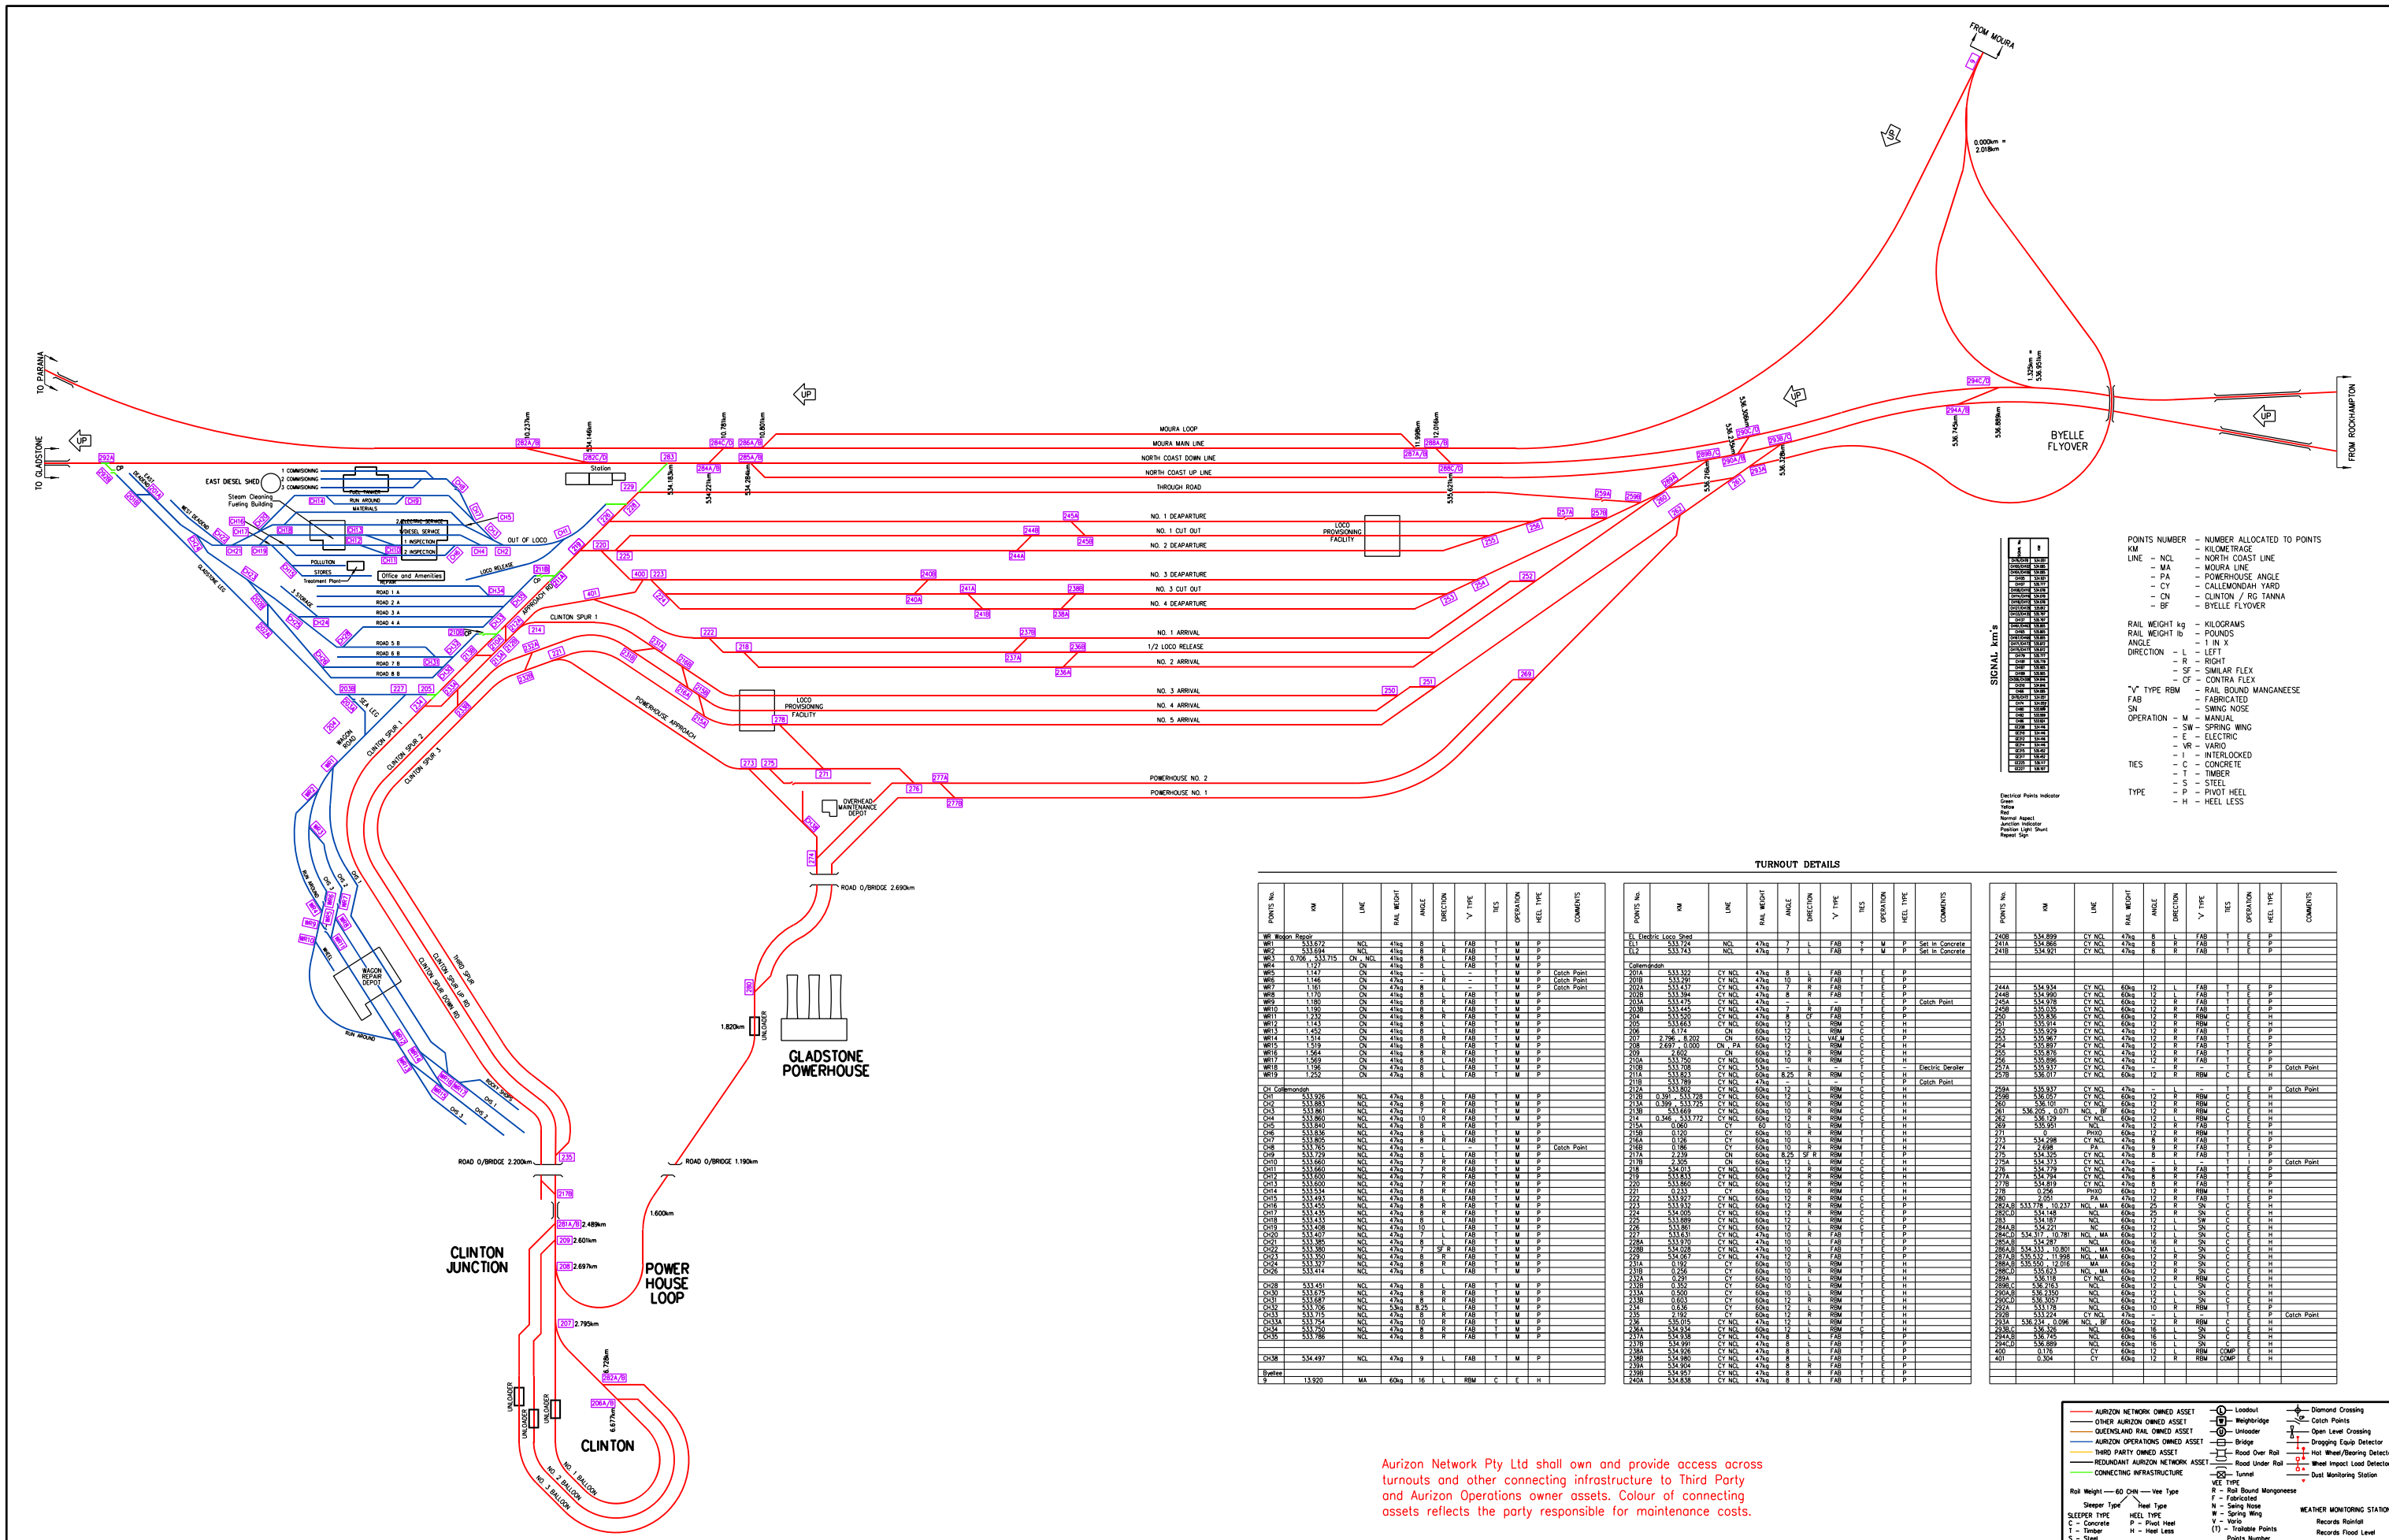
FROM MOURA

TO PARANA

TO GLADSTONE

UP

FROM ROCKHAMPTON

UP

BYELLE FLYOVER

EAST DIESEL SHED

Steam Cleaning Fueling Building

1 COMMISIONING
2 COMMISIONING
3 COMMISIONING

FUEL FARM

RUN AROUND

MATERIALS

2 ELECTRIC SERVICE

DIESEL SERVICE

1 INSPECTION

2 INSPECTION

POLLUTION

STORES

Treatment Plant

Office and Amenities

REPAIR

ROAD 1 A
ROAD 2 A
ROAD 3 A
ROAD 4 A
ROAD 5 B
ROAD 6 B
ROAD 7 B
ROAD 8 B

OUT OF LOCO

LOCO RELEASE

Station

MOURA LOOP
MOURA MAIN LINE
NORTH COAST DOWN LINE
NORTH COAST UP LINE
THROUGH ROAD
NO. 1 DEPARTURE
NO. 1 CUT OUT
NO. 2 DEAPARTURE
NO. 3 DEPARTURE
NO. 3 CUT OUT
NO. 4 DEPARTURE
NO. 1 ARRIVAL
1/2 LOCO RELEASE
NO. 2 ARRIVAL
NO. 3 ARRIVAL
NO. 4 ARRIVAL
NO. 5 ARRIVAL
POWERHOUSE NO. 2
POWERHOUSE NO. 1

LOCO PROVISIONING FACILITY

LOCO PROVISIONING FACILITY

CLINTON SPUR 1

POWERHOUSE APPROACH

OVERHEAD MAINTENANCE DEPOT

ROAD O/BRIDGE 2.690km

ROAD O/BRIDGE 2.200km

ROAD O/BRIDGE 1.190km

1.820km

1.600km

UNLOADER

GLADSTONE POWERHOUSE

CLINTON JUNCTION

POWER HOUSE LOOP

CLINTON

NO. 1 BALLOON
NO. 2 BALLOON
NO. 3 BALLOON

WAGON REPAIR DEPOT

RUN AROUND

CLINTON SPUR 1
CLINTON SPUR 2
CLINTON SPUR 3

THIRD SPUR

CLINTON SPUR UP RD

CLINTON SPUR DOWN RD

WAGON ROAD

SEA LEG

GLADSTONE LEG

WEST HEADSHUNT

EAST HEADSHUNT

3 STORAGE

2.489km
2.601km
2.697km
2.795km

SIGNAL km's

POINTS NUMBER – NUMBER ALLOCATED TO POINTS
KM – KILOMETRAGE
LINE – NCL – NORTH COAST LINE
– MA – MOURA LINE
– PA – POWERHOUSE ANGLE
– CY – CALLEMONDAH YARD
– CN – CLINTON / RG TANNA
– BF – BYELLE FLYOVER

RAIL WEIGHT kg – KILOGRAMS
RAIL WEIGHT lb – POUNDS
ANGLE – 1 IN X
DIRECTION – L – LEFT
– R – RIGHT
– SF – SIMILAR FLEX
– CF – CONTRA FLEX
"V" TYPE RBM – RAIL BOUND MANGANEESE
FAB – FABRICATED
SN – SWING NOSE
OPERATION – M – MANUAL
– SW – SPRING WING
– E – ELECTRIC
– VR – VARIO
– I – INTERLOCKED
TIES – C – CONCRETE
– S – STEEL
– T – TIMBER
TYPE – P – PIVOT HEEL
– H – HEEL LESS

TURNOUT DETAILS

| POINTS No. | KM | LINE | RAIL WEIGHT | ANGLE | DIRECTION | 'V' TYPE | TIES | OPERATION | HEEL TYPE | COMMENTS |
|---|---|---|---|---|---|---|---|---|---|---|
| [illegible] | | | | | | | | | | |

Aurizon Network Pty Ltd shall own and provide access across turnouts and other connecting infrastructure to Third Party and Aurizon Operations owner assets. Colour of connecting assets reflects the party responsible for maintenance costs.

AURIZON NETWORK OWNED ASSET
OTHER AURIZON OWNED ASSET
QUEENSLAND RAIL OWNED ASSET
AURIZON OPERATIONS OWNED ASSET
THIRD PARTY OWNED ASSET
REDUNDANT AURIZON NETWORK ASSET
CONNECTING INFRASTRUCTURE

Loadout
Weighbridge
Unloader
Bridge
Road Over Rail
Road Under Rail
Tunnel

Diamond Crossing
Catch Points
Open Level Crossing
Dragging Equip Detector
Hot Wheel/Bearing Detector
Wheel Impact Load Detector
Dust Monitoring Station

Rail Weight — 60 CHN — Vee Type
Sleeper Type Heel Type
SLEEPER TYPE C – Concrete T – Timber
HEEL TYPE P – Pivot Heel H – Heel Less
VEE TYPE R – Rail Bound Manganese F – Fabricated N – Swing Nose W – Spring Wing V – Vario (T) – Trailable Points

WEATHER MONITORING STATION
Records Rainfall
Records Flood Level